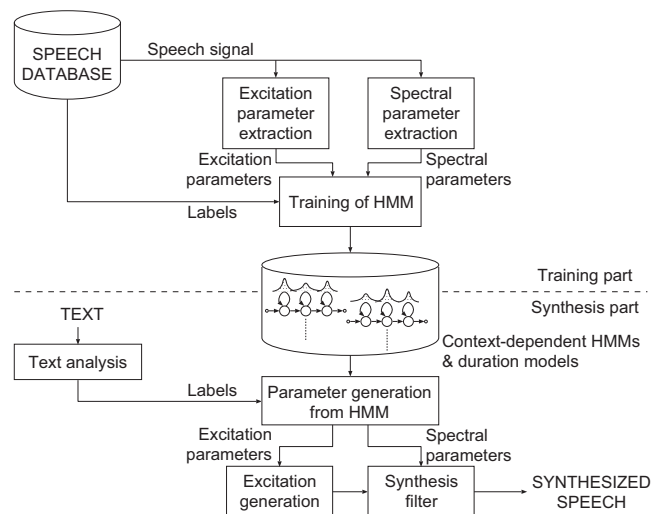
SPEECH DATABASE

Speech signal

Excitation parameter extraction

Spectral parameter extraction

Excitation parameters

Spectral parameters

Labels

Training of HMM

Training part

Synthesis part

TEXT

Text analysis

Context-dependent HMMs & duration models

Labels

Parameter generation from HMM

Excitation parameters

Spectral parameters

Excitation generation

Synthesis filter

SYNTHESIZED SPEECH